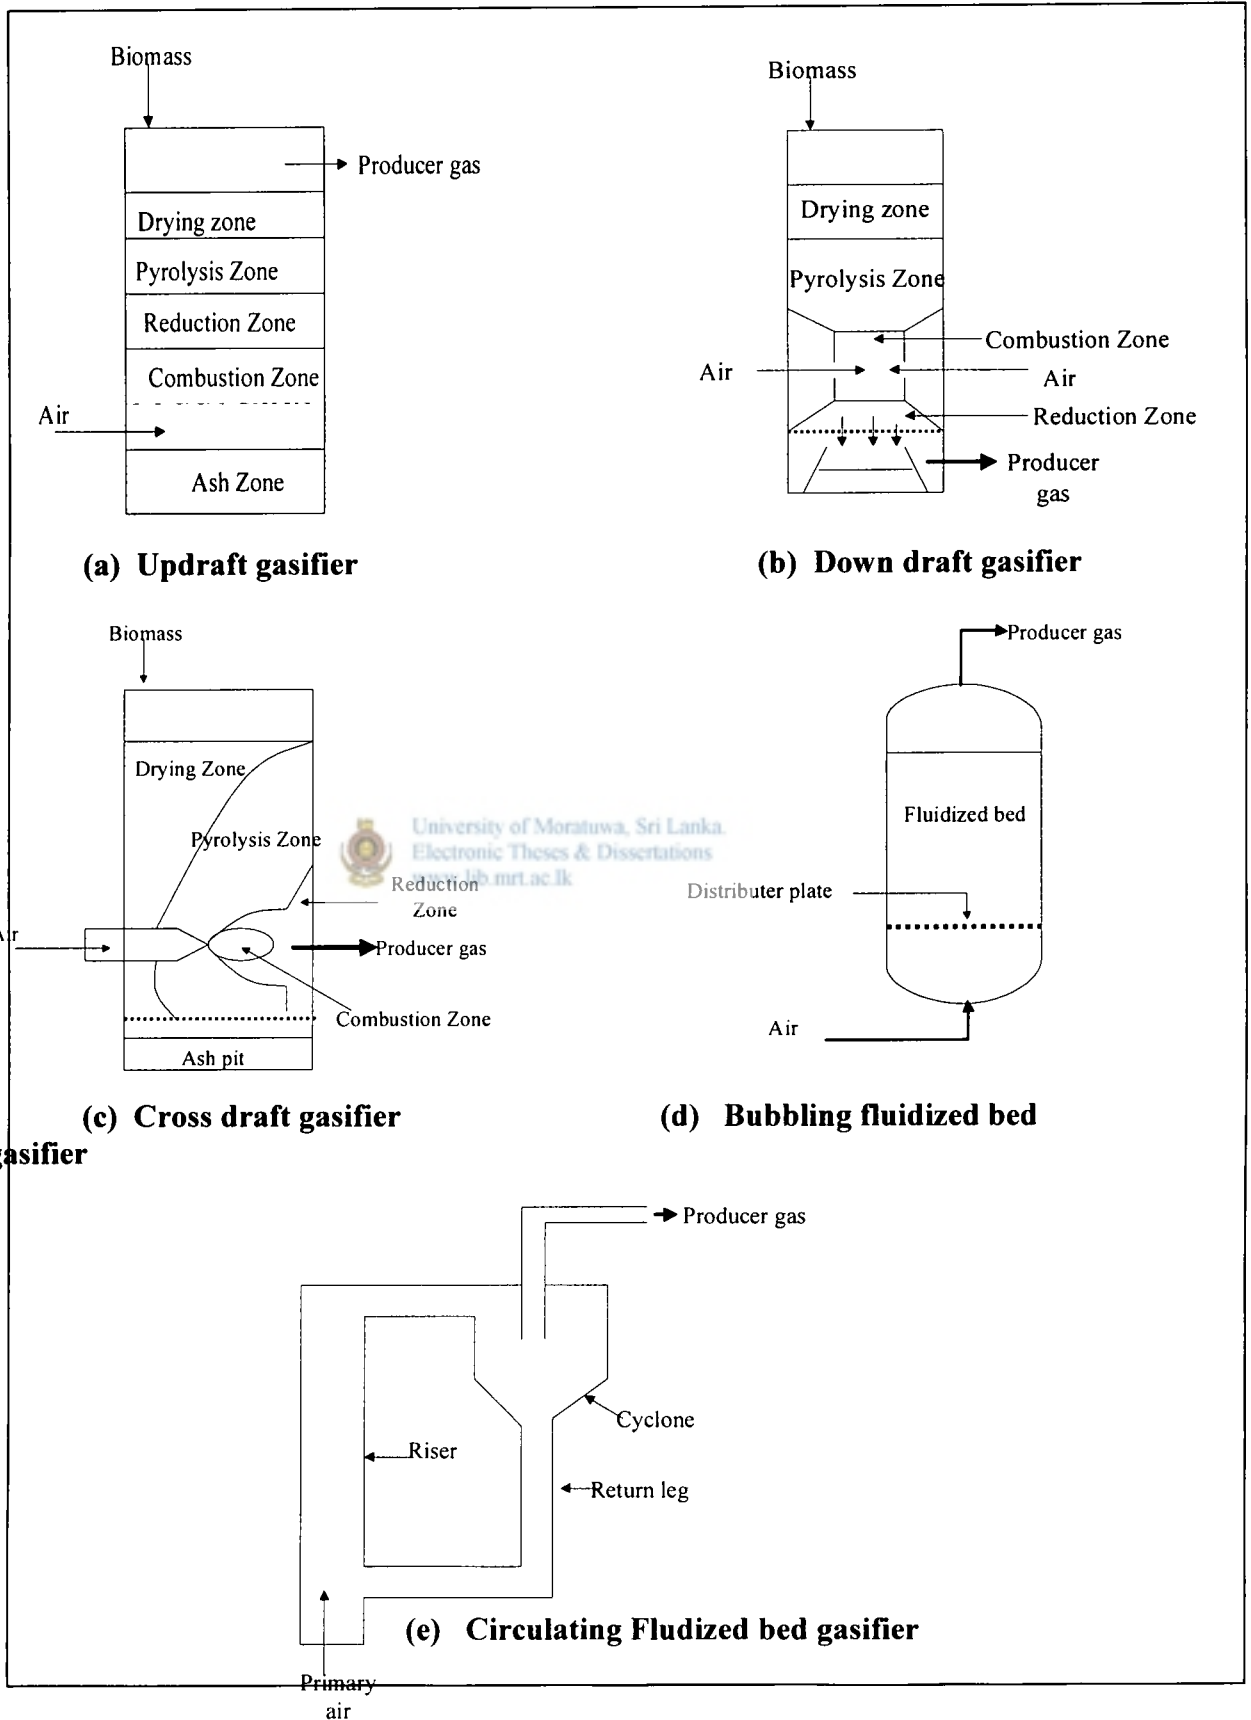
Biomass

Producer gas

Drying zone

Pyrolysis Zone

Reduction Zone

Combustion Zone

Air

Ash Zone

(a) Updraft gasifier

Biomass

Drying zone

Pyrolysis Zone

Combustion Zone

Air

Air

Reduction Zone

Producer gas

(b) Down draft gasifier

Biomass

Drying Zone

Pyrolysis Zone

University of Moratuwa, Sri Lanka. Electronic Theses & Dissertations www.lib.mrt.ac.lk

Reduction Zone

Air

Producer gas

Combustion Zone

Ash pit

(c) Cross draft gasifier

asifier

Producer gas

Fluidized bed

Distributer plate

Air

(d) Bubbling fluidized bed

Producer gas

Cyclone

Riser

Return leg

(e) Circulating Fludized bed gasifier

Primary air